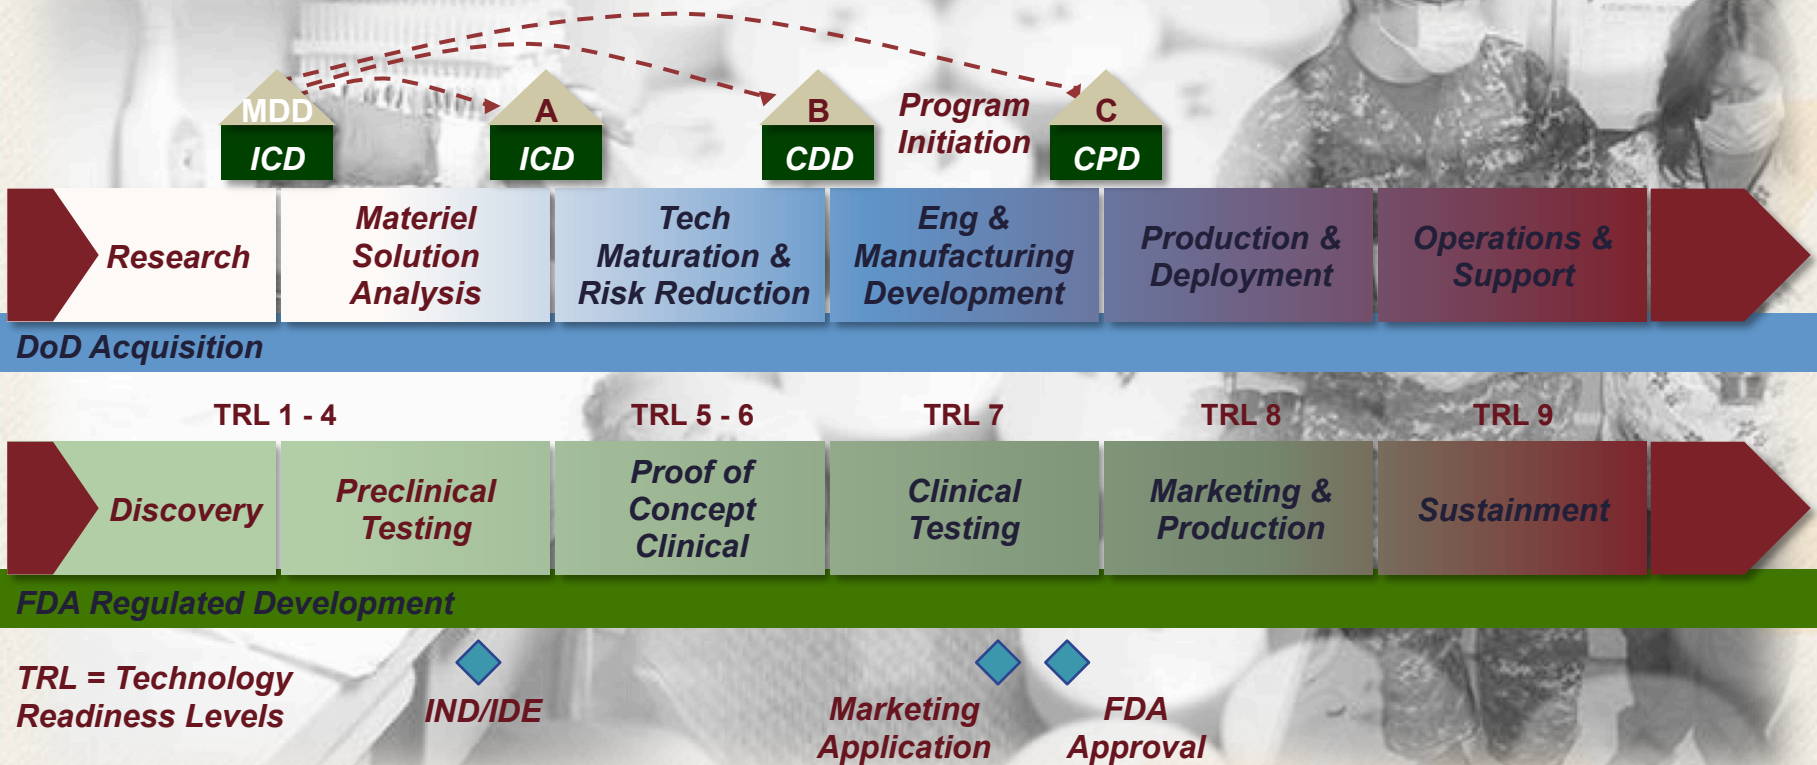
MDD
ICD

A
ICD

B
CDD

Program Initiation

C
CPD

Research

Materiel Solution Analysis

Tech Maturation & Risk Reduction

Eng & Manufacturing Development

Production & Deployment

Operations & Support

DoD Acquisition

TRL 1 - 4

TRL 5 - 6

TRL 7

TRL 8

TRL 9

Discovery

Preclinical Testing

Proof of Concept Clinical

Clinical Testing

Marketing & Production

Sustainment

FDA Regulated Development

TRL = Technology Readiness Levels

IND/IDE

Marketing Application

FDA Approval